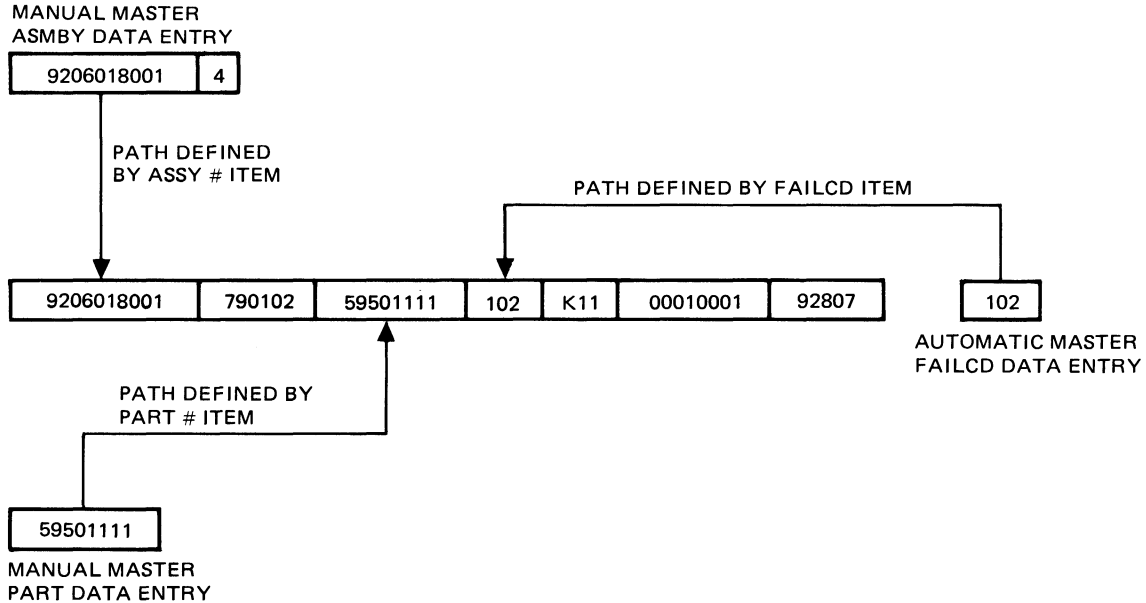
MANUAL MASTER
ASMBY DATA ENTRY

| 9206018001 | 4 |
|---|---|

PATH DEFINED
BY ASSY # ITEM

PATH DEFINED BY FAILCD ITEM

| 9206018001 | 790102 | 59501111 | 102 | K11 | 00010001 | 92807 |
|---|---|---|---|---|---|---|

| 102 |
|---|

AUTOMATIC MASTER
FAILCD DATA ENTRY

PATH DEFINED BY
PART # ITEM

| 59501111 |
|---|

MANUAL MASTER
PART DATA ENTRY